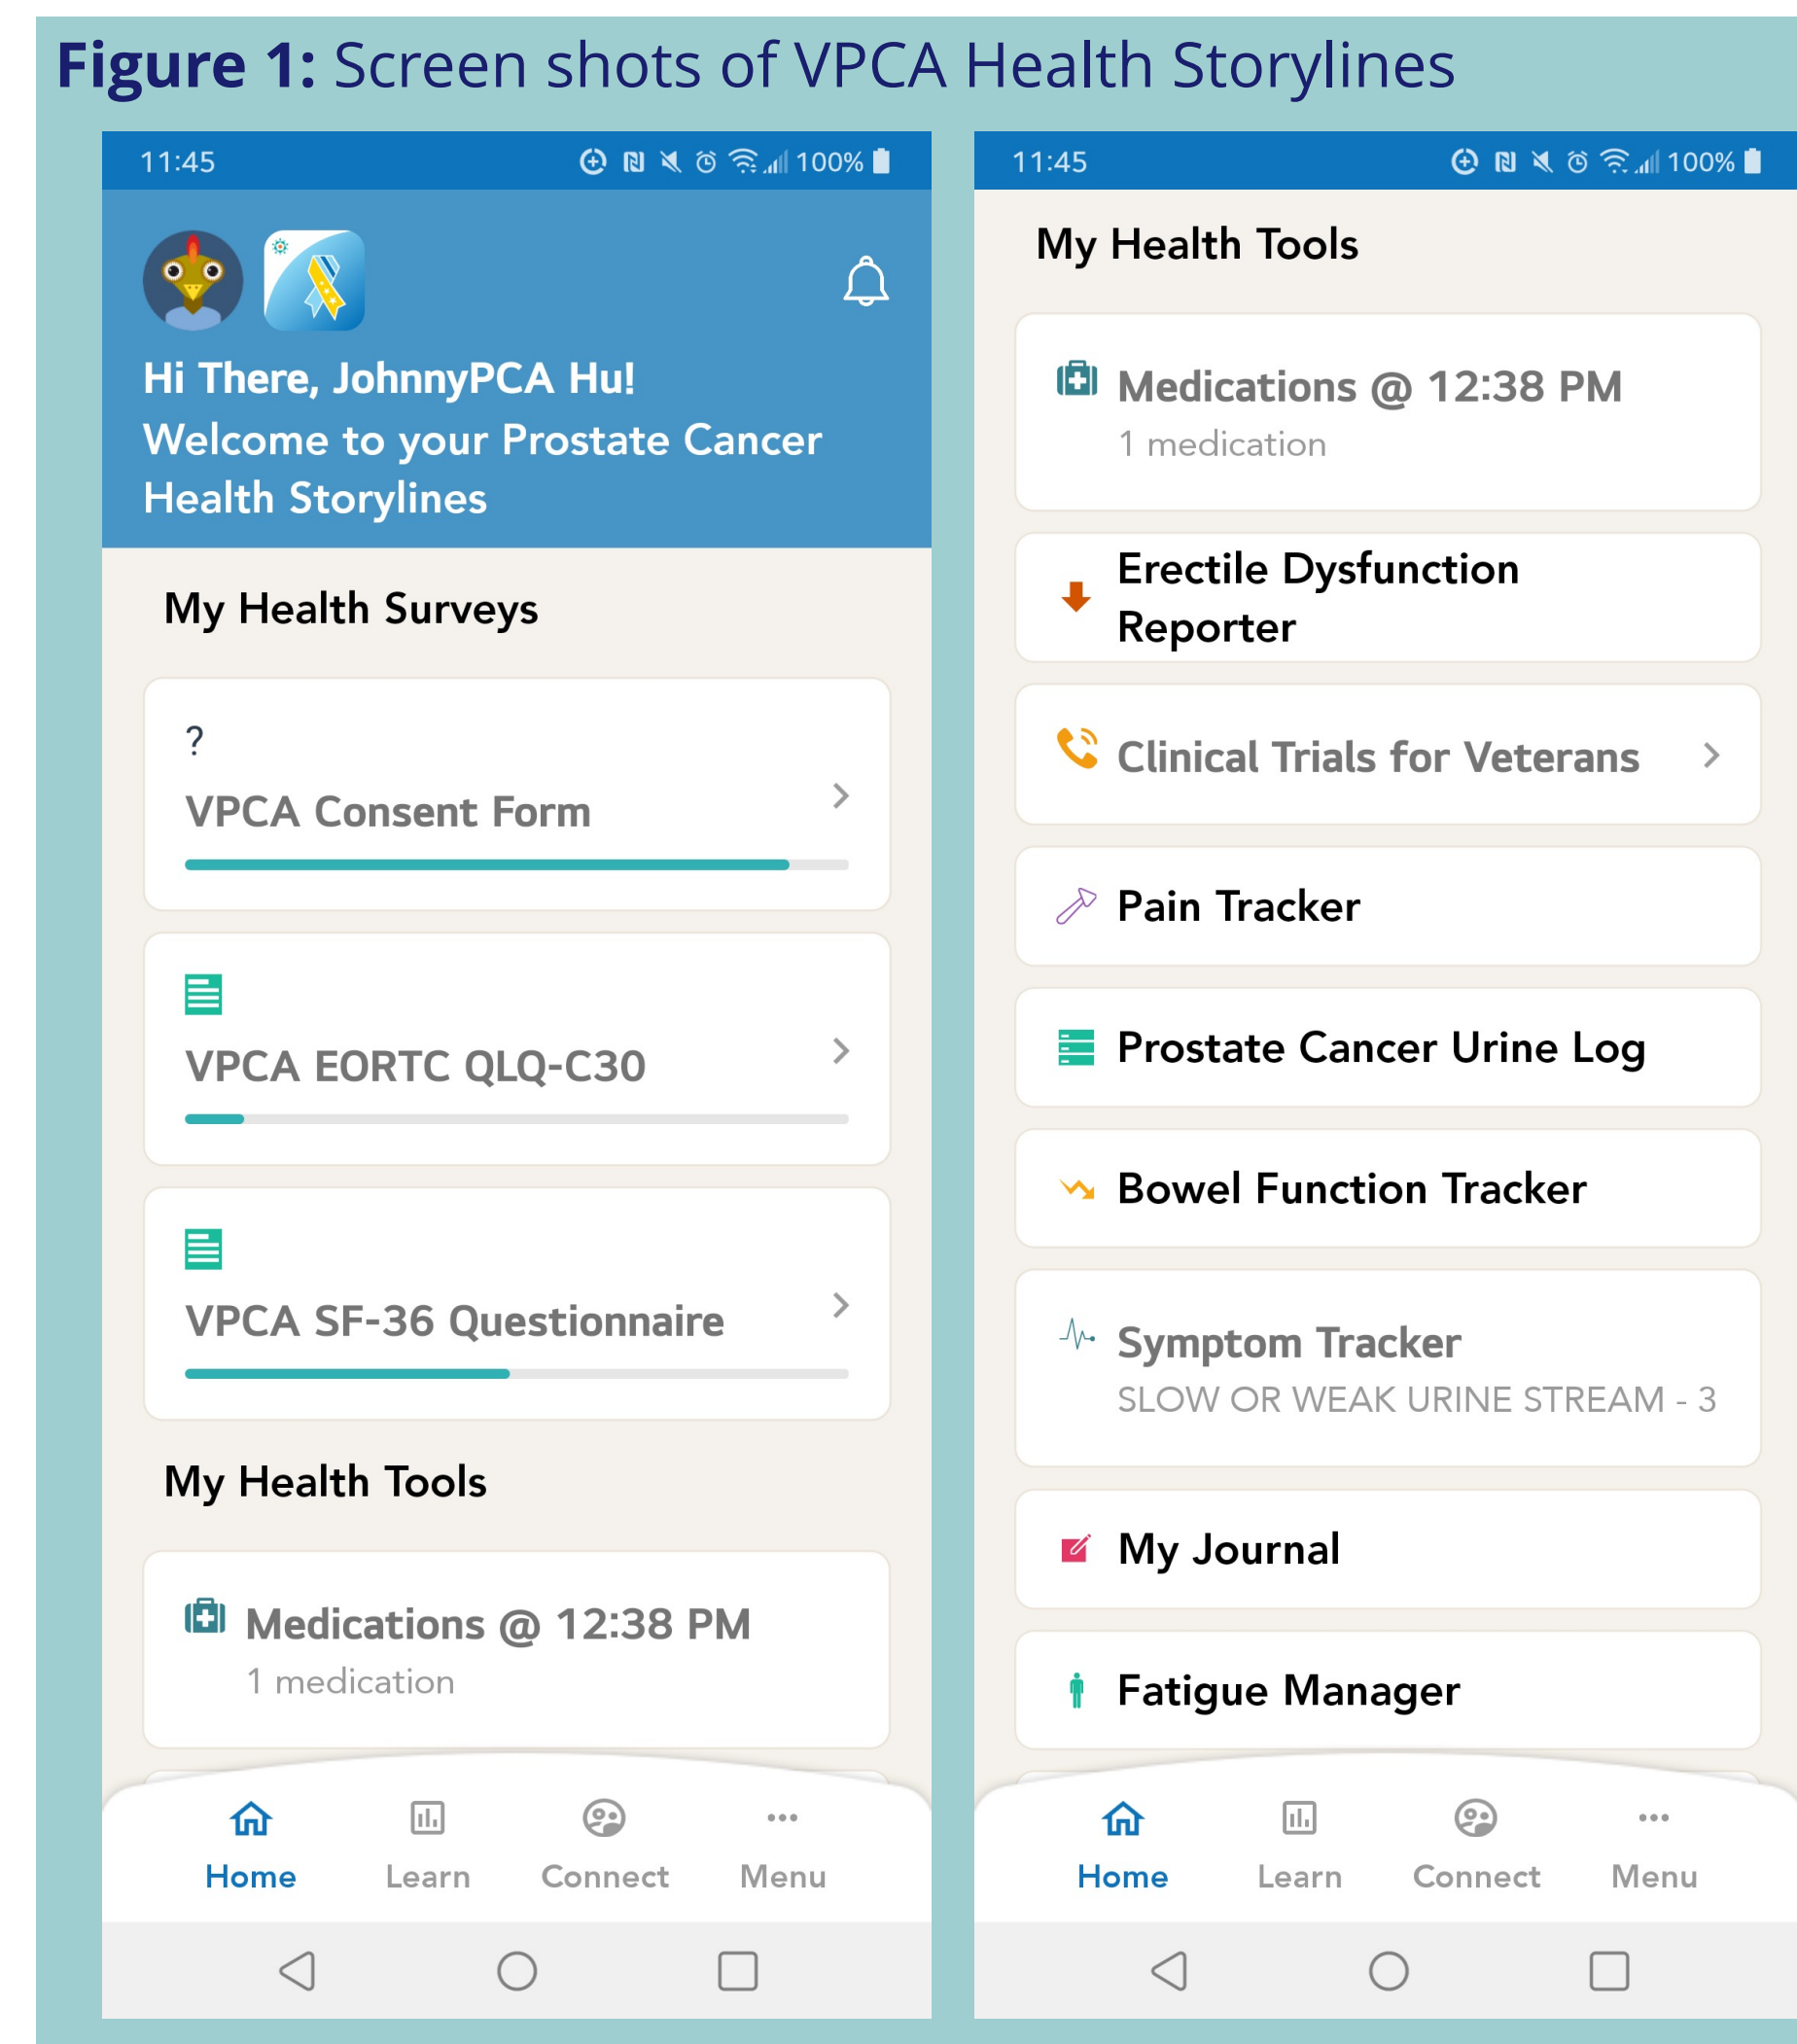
Figure 1: Screen shots of VPCA Health Storylines

11:45 100%

Hi There, JohnnyPCA Hu!
Welcome to your Prostate Cancer Health Storylines

My Health Surveys

?
VPCA Consent Form

VPCA EORTC QLQ-C30

VPCA SF-36 Questionnaire

My Health Tools

Medications @ 12:38 PM
1 medication

Home Learn Connect Menu

11:45 100%

My Health Tools

Medications @ 12:38 PM
1 medication

Erectile Dysfunction Reporter

Clinical Trials for Veterans

Pain Tracker

Prostate Cancer Urine Log

Bowel Function Tracker

Symptom Tracker
SLOW OR WEAK URINE STREAM - 3

My Journal

Fatigue Manager

Home Learn Connect Menu